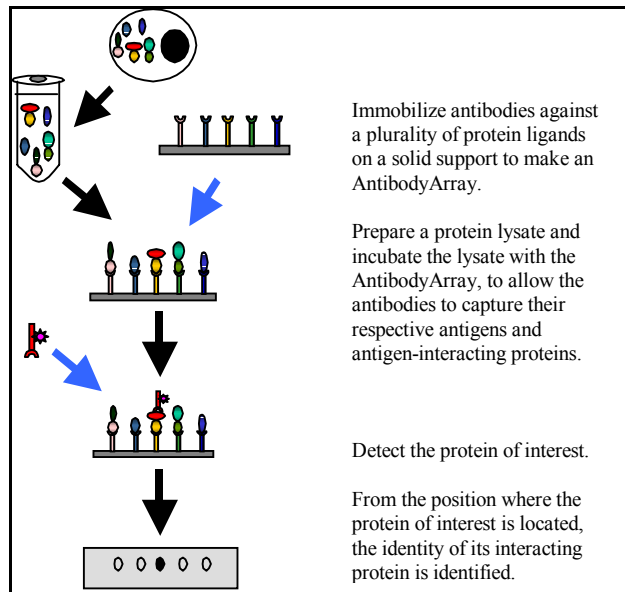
Immobilize antibodies against a plurality of protein ligands on a solid support to make an AntibodyArray.

Prepare a protein lysate and incubate the lysate with the AntibodyArray, to allow the antibodies to capture their respective antigens and antigen-interacting proteins.

Detect the protein of interest.

From the position where the protein of interest is located, the identity of its interacting protein is identified.